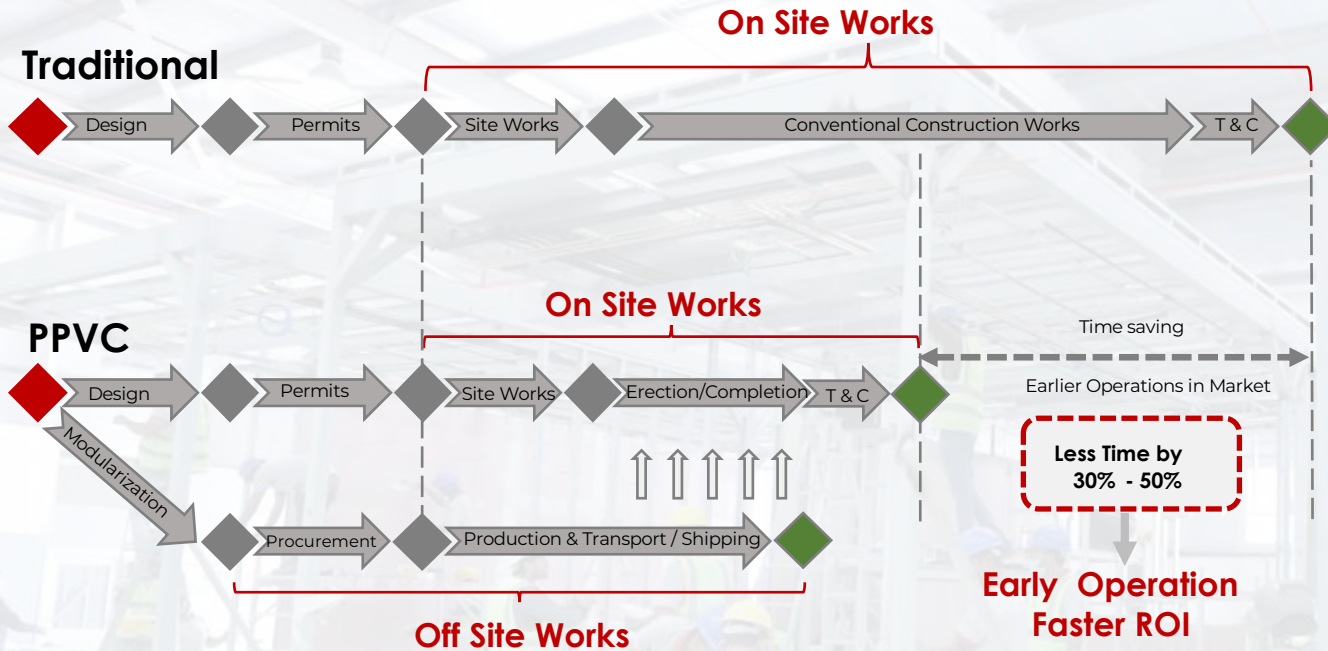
On Site Works

Traditional

Design

Permits

Site Works

Conventional Construction Works

T & C

On Site Works

PPVC

Time saving

Design

Permits

Site Works

Erection/Completion

T & C

Earlier Operations in Market

Modularization

Less Time by 30% - 50%

Procurement

Production & Transport / Shipping

Early Operation Faster ROI

Off Site Works